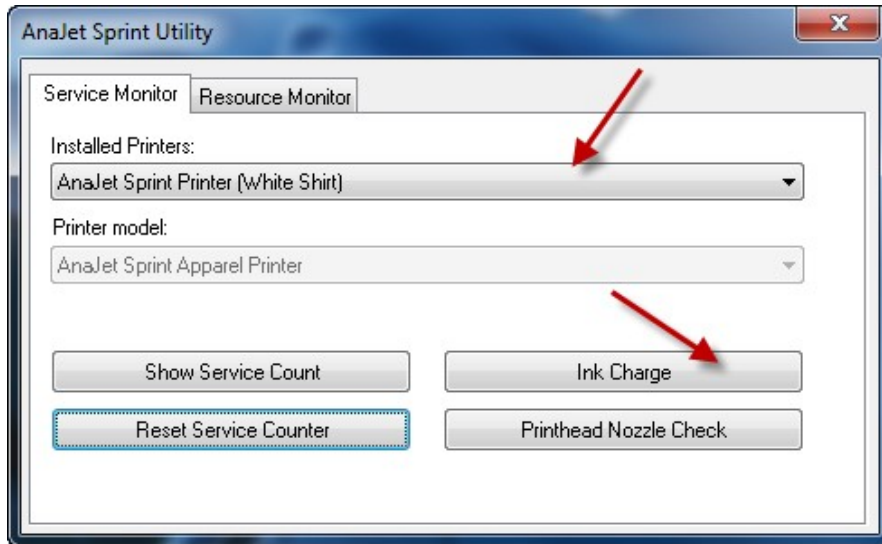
AnaJet Sprint Utility

Service Monitor
Resource Monitor

Installed Printers:
AnaJet Sprint Printer (White Shirt)

Printer model:
AnaJet Sprint Apparel Printer

Show Service Count
Ink Charge
Reset Service Counter
Printhead Nozzle Check